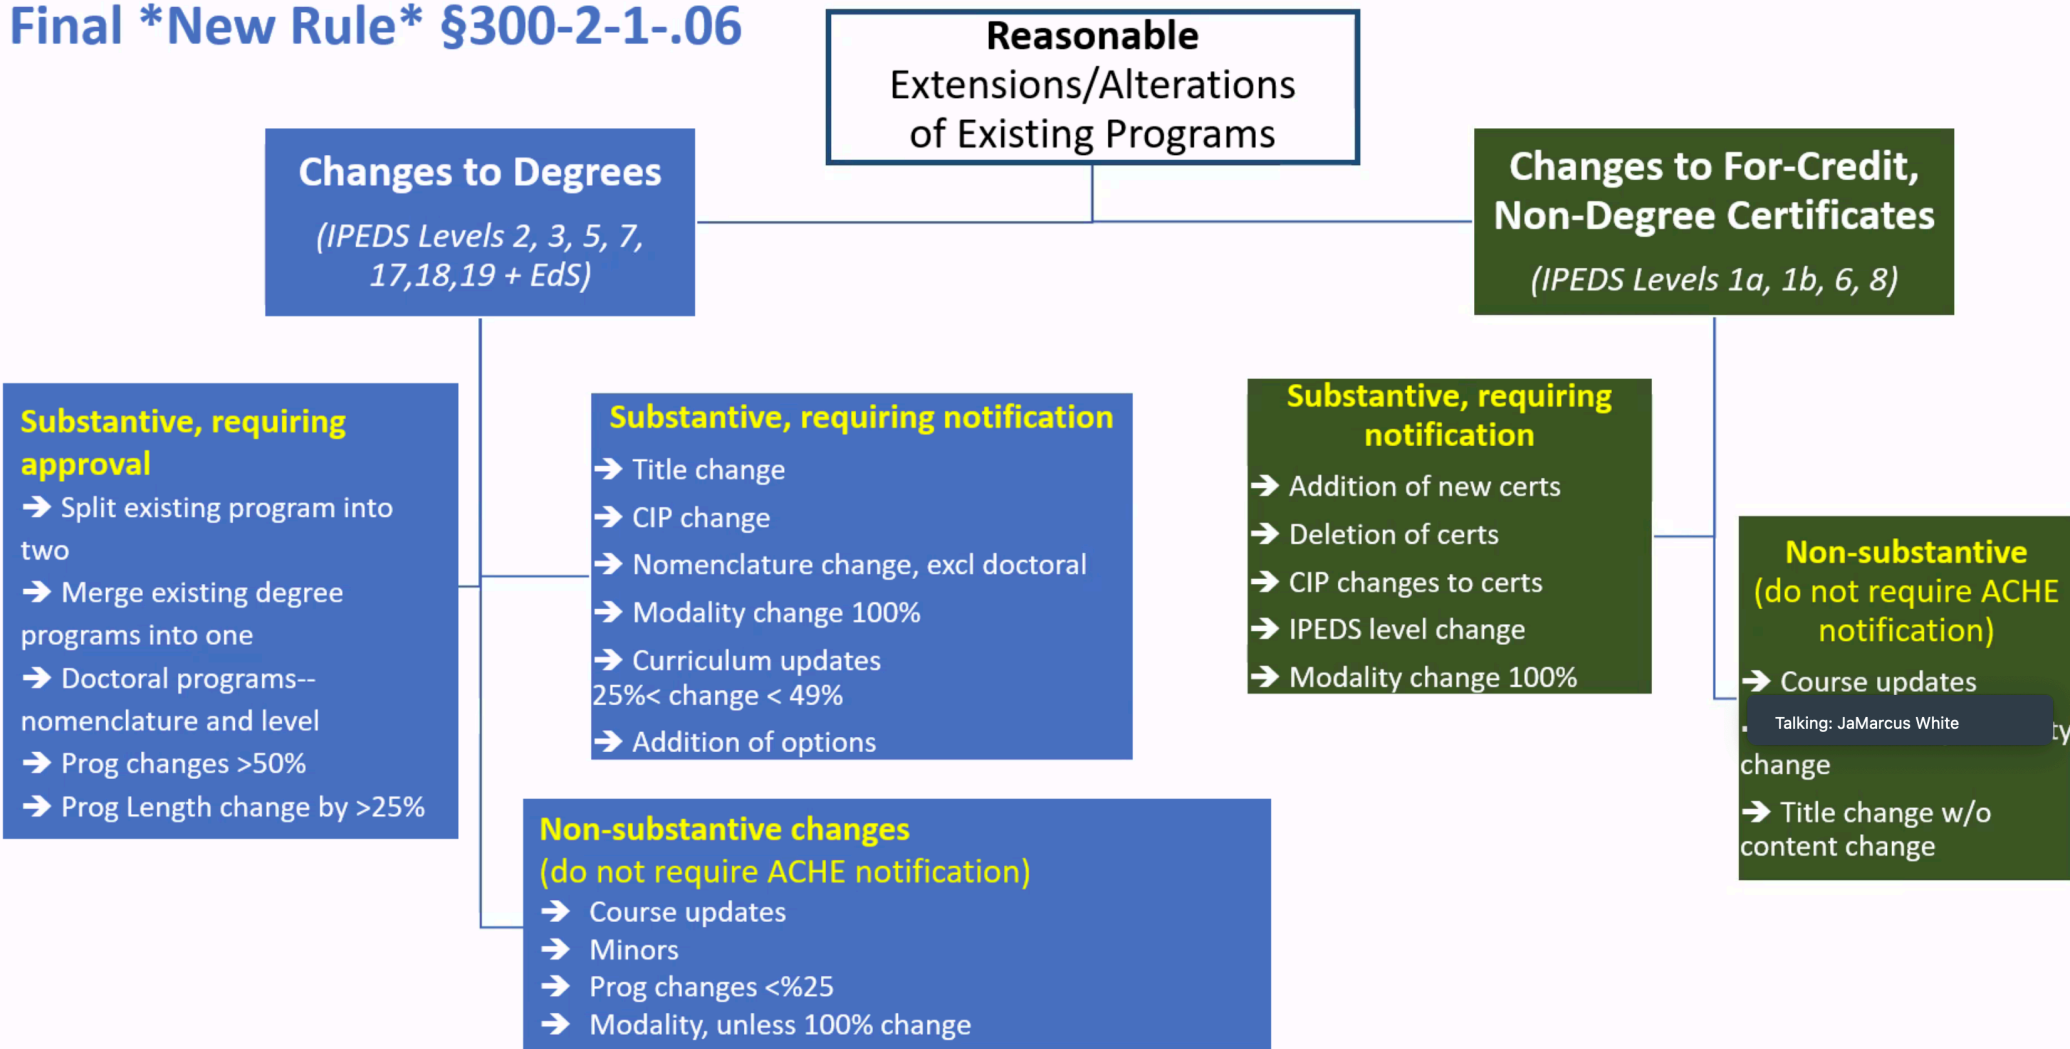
Final *New Rule* §300-2-1-.06

**Reasonable** Extensions/Alterations of Existing Programs

Changes to Degrees

(IPEDS Levels 2, 3, 5, 7, 17,18,19 + EdS)

Changes to For-Credit, Non-Degree Certificates

(IPEDS Levels 1a, 1b, 6, 8)

Substantive, requiring approval

→ Split existing program into two

→ Merge existing degree programs into one

→ Doctoral programs--nomenclature and level

→ Prog changes >50%

→ Prog Length change by >25%

Substantive, requiring notification

→ Title change

→ CIP change

→ Nomenclature change, excl doctoral

→ Modality change 100%

→ Curriculum updates 25%< change < 49%

→ Addition of options

Non-substantive changes (do not require ACHE notification)

→ Course updates

→ Minors

→ Prog changes <%25

→ Modality, unless 100% change

Substantive, requiring notification

→ Addition of new certs

→ Deletion of certs

→ CIP changes to certs

→ IPEDS level change

→ Modality change 100%

Non-substantive (do not require ACHE notification)

→ Course updates

→ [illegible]ty change

→ Title change w/o content change

Talking: JaMarcus White